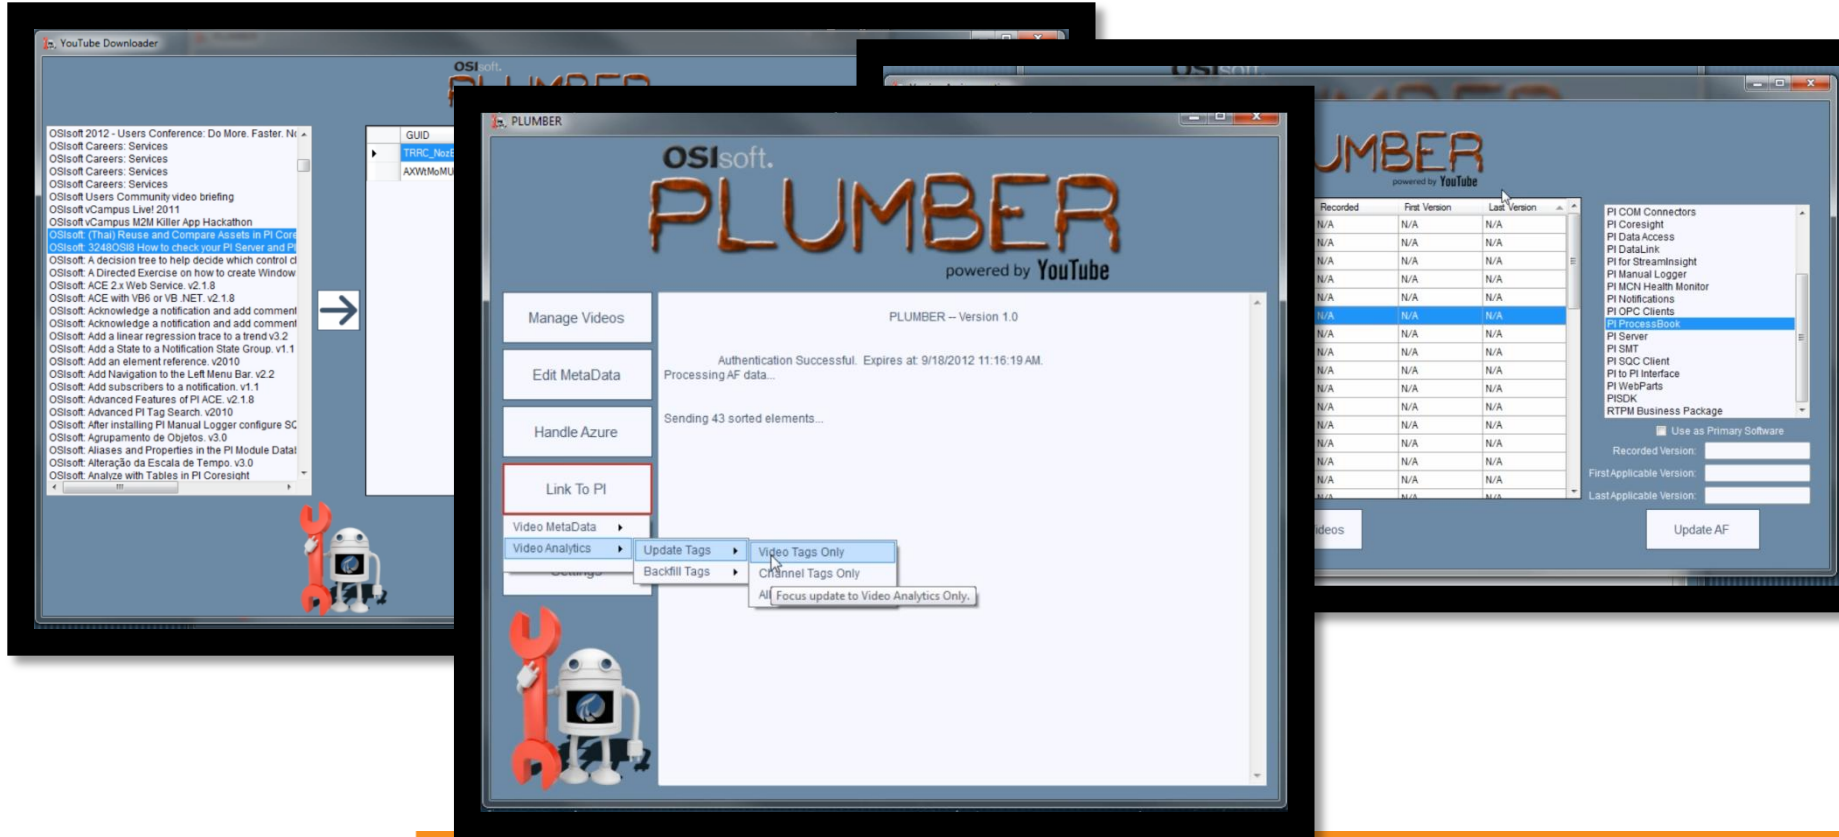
YouTube Downloader

OSIsoft 2012 - Users Conference: Do More. Faster. N
OSIsoft Careers: Services
OSIsoft Careers: Services
OSIsoft Careers: Services
OSIsoft Careers: Services
OSIsoft Users Community video briefing
OSIsoft vCampus Live! 2011
OSIsoft vCampus M2M Killer App Hackathon
OSIsoft: (Thai) Reuse and Compare Assets in PI Core
OSIsoft: 3248OSI8 How to check your PI Server and P
OSIsoft: A decision tree to help decide which control c
OSIsoft: A Directed Exercise on how to create Window
OSIsoft: ACE 2.x Web Service. v2.1.8
OSIsoft: ACE with VB6 or VB .NET. v2.1.8
OSIsoft: Acknowledge a notification and add comment
OSIsoft: Acknowledge a notification and add comment
OSIsoft: Add a linear regression trace to a trend v3.2
OSIsoft: Add a State to a Notification State Group. v1.1
OSIsoft: Add an element reference. v2010
OSIsoft: Add Navigation to the Left Menu Bar. v2.2
OSIsoft: Add subscribers to a notification. v1.1
OSIsoft: Advanced Features of PI ACE. v2.1.8
OSIsoft: Advanced PI Tag Search. v2010
OSIsoft: After installing PI Manual Logger configure SC
OSIsoft: Agrupamento de Objetos. v3.0
OSIsoft: Aliases and Properties in the PI Module Datal
OSIsoft: Alteração da Escala de Tempo. v3.0
OSIsoft: Analyze with Tables in PI Coresight

GUID
TRRC_No
AXWtMoMU

PLUMBER

OSIsoft.
PLUMBER
powered by YouTube

Manage Videos
Edit MetaData
Handle Azure
Link To PI
Video MetaData
Video Analytics
Update Tags
Backfill Tags
Video Tags Only
Channel Tags Only
All
Focus update to Video Analytics Only.

PLUMBER -- Version 1.0

Authentication Successful. Expires at: 9/18/2012 11:16:19 AM.
Processing AF data...

Sending 43 sorted elements...

UMBER
powered by YouTube

| Recorded | First Version | Last Version |
|---|---|---|
| N/A | N/A | N/A |
| N/A | N/A | N/A |
| N/A | N/A | N/A |
| N/A | N/A | N/A |
| N/A | N/A | N/A |
| N/A | N/A | N/A |
| N/A | N/A | N/A |
| N/A | N/A | N/A |
| N/A | N/A | N/A |
| N/A | N/A | N/A |
| N/A | N/A | N/A |
| N/A | N/A | N/A |
| N/A | N/A | N/A |
| N/A | N/A | N/A |
| N/A | N/A | N/A |
| N/A | N/A | N/A |

PI COM Connectors
PI Coresight
PI Data Access
PI DataLink
PI for StreamInsight
PI Manual Logger
PI MCN Health Monitor
PI Notifications
PI OPC Clients
PI ProcessBook
PI Server
PI SMT
PI SQC Client
PI to PI Interface
PI WebParts
PISDK
RTPM Business Package

Use as Primary Software
Recorded Version:
First Applicable Version:
Last Applicable Version:
ideos
Update AF